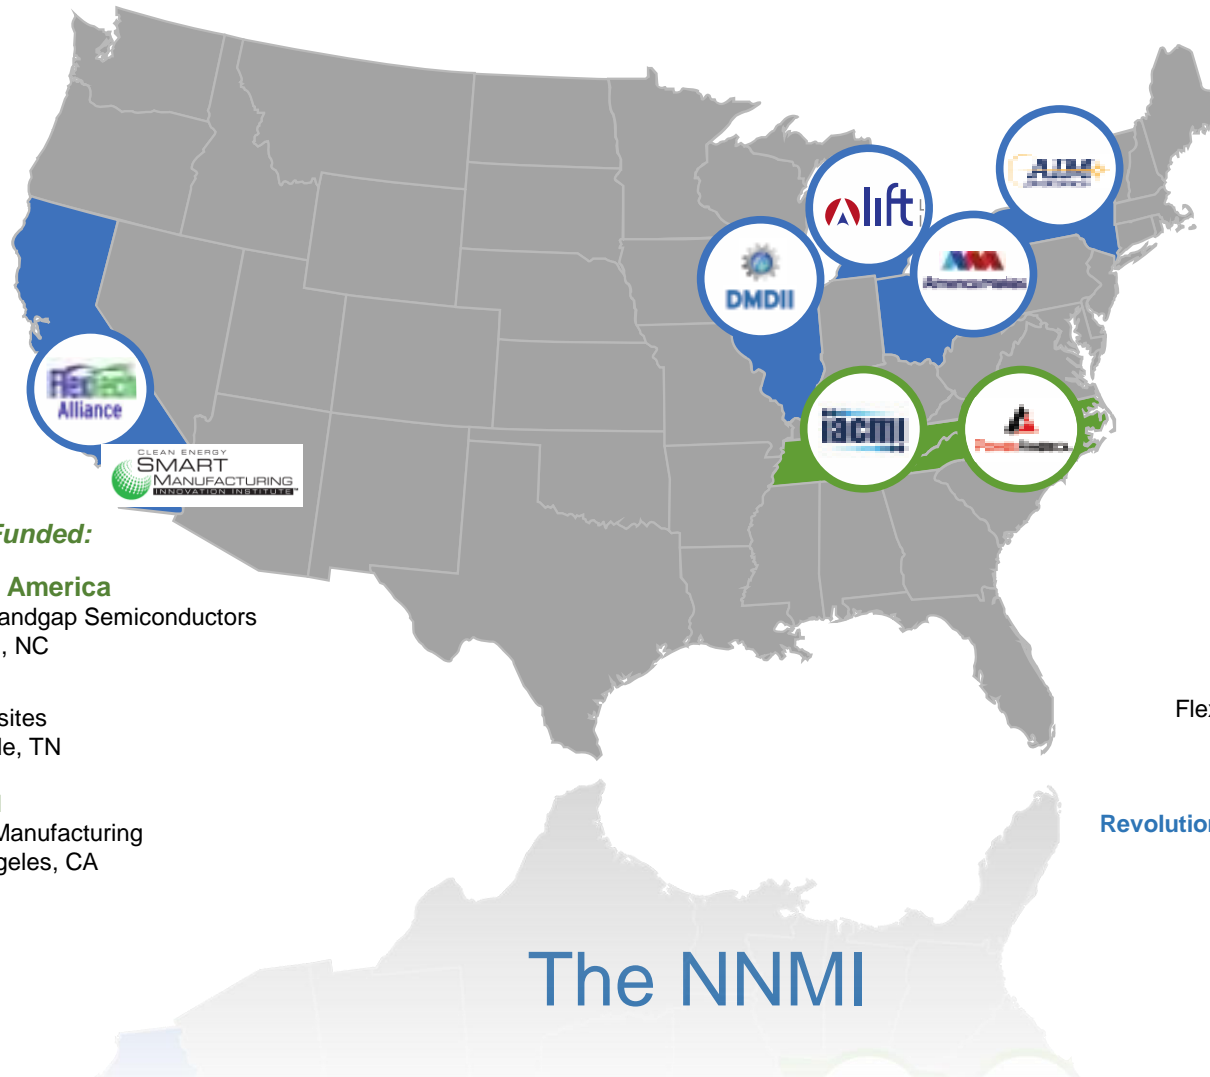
FlexTech Alliance

CLEAN ENERGY SMART MANUFACTURING INNOVATION INSTITUTE

DMDII

lift

AIM

America Makes

iacmi

PowerAmerica

Funded:

America
andgap Semiconductors
, NC

sites
le, TN

Manufacturing
geles, CA

Fle

Revolutio

The NNMI